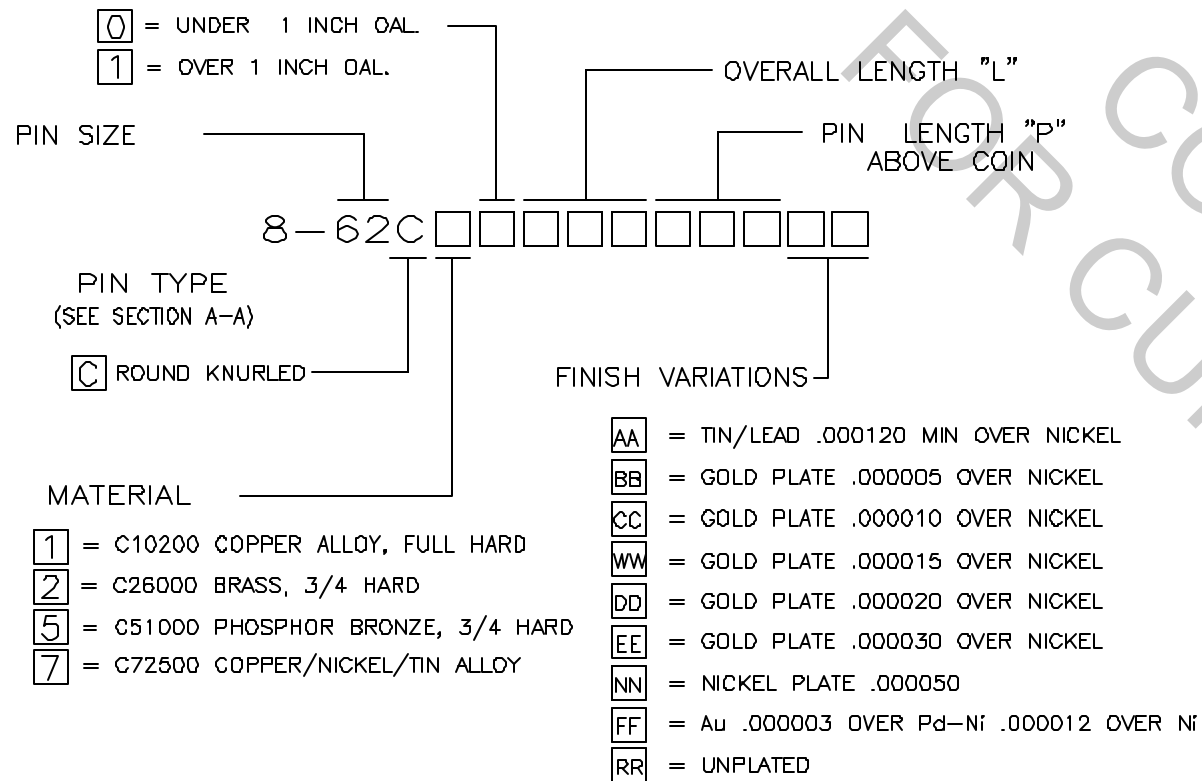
0 = UNDER 1 INCH OAL.
1 = OVER 1 INCH OAL.

OVERALL LENGTH "L"

PIN SIZE

PIN LENGTH "P" ABOVE COIN

8—62C

PIN TYPE
(SEE SECTION A—A)

C ROUND KNURLED

FINISH VARIATIONS

AA = TIN/LEAD .000120 MIN OVER NICKEL
BB = GOLD PLATE .000005 OVER NICKEL
CC = GOLD PLATE .000010 OVER NICKEL
WW = GOLD PLATE .000015 OVER NICKEL
DD = GOLD PLATE .000020 OVER NICKEL
EE = GOLD PLATE .000030 OVER NICKEL
NN = NICKEL PLATE .000050
FF = Au .000003 OVER Pd—Ni .000012 OVER Ni
RR = UNPLATED

MATERIAL

1 = C10200 COPPER ALLOY, FULL HARD
2 = C26000 BRASS, 3/4 HARD
5 = C51000 PHOSPHOR BRONZE, 3/4 HARD
7 = C72500 COPPER/NICKEL/TIN ALLOY

FOR CU